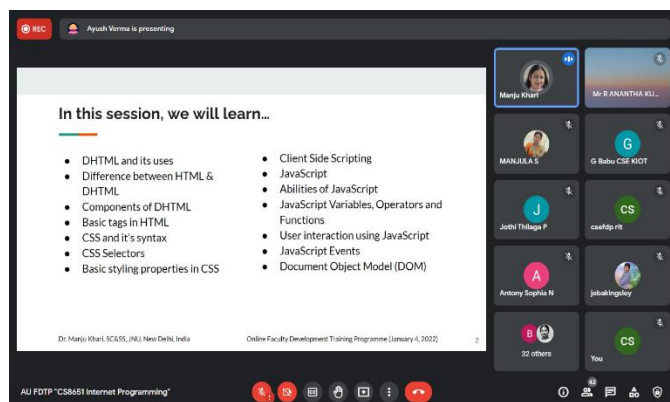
REC

Ayush Verma is presenting

In this session, we will learn...

- DHTML and its uses
- Difference between HTML & DHTML
- Components of DHTML
- Basic tags in HTML
- CSS and it's syntax
- CSS Selectors
- Basic styling properties in CSS

- Client Side Scripting
- JavaScript
- Abilities of JavaScript
- JavaScript Variables, Operators and Functions
- User interaction using JavaScript
- JavaScript Events
- Document Object Model (DOM)

Dr. Manju Khari, SC&SS, JNU, New Delhi, India

Online Faculty Development Training Programme [January 4, 2022]

2

Manju Khari

Mr R ANANTHA KU...

MANJULA S

G

G Babu CSE KIOT

J

Jothi Thilaga P

CS

csefdp rit

A

Antony Sophia N

jebakingsley

B

32 others

CS

You

AU FDTP "CS8651 Internet Programming"

42